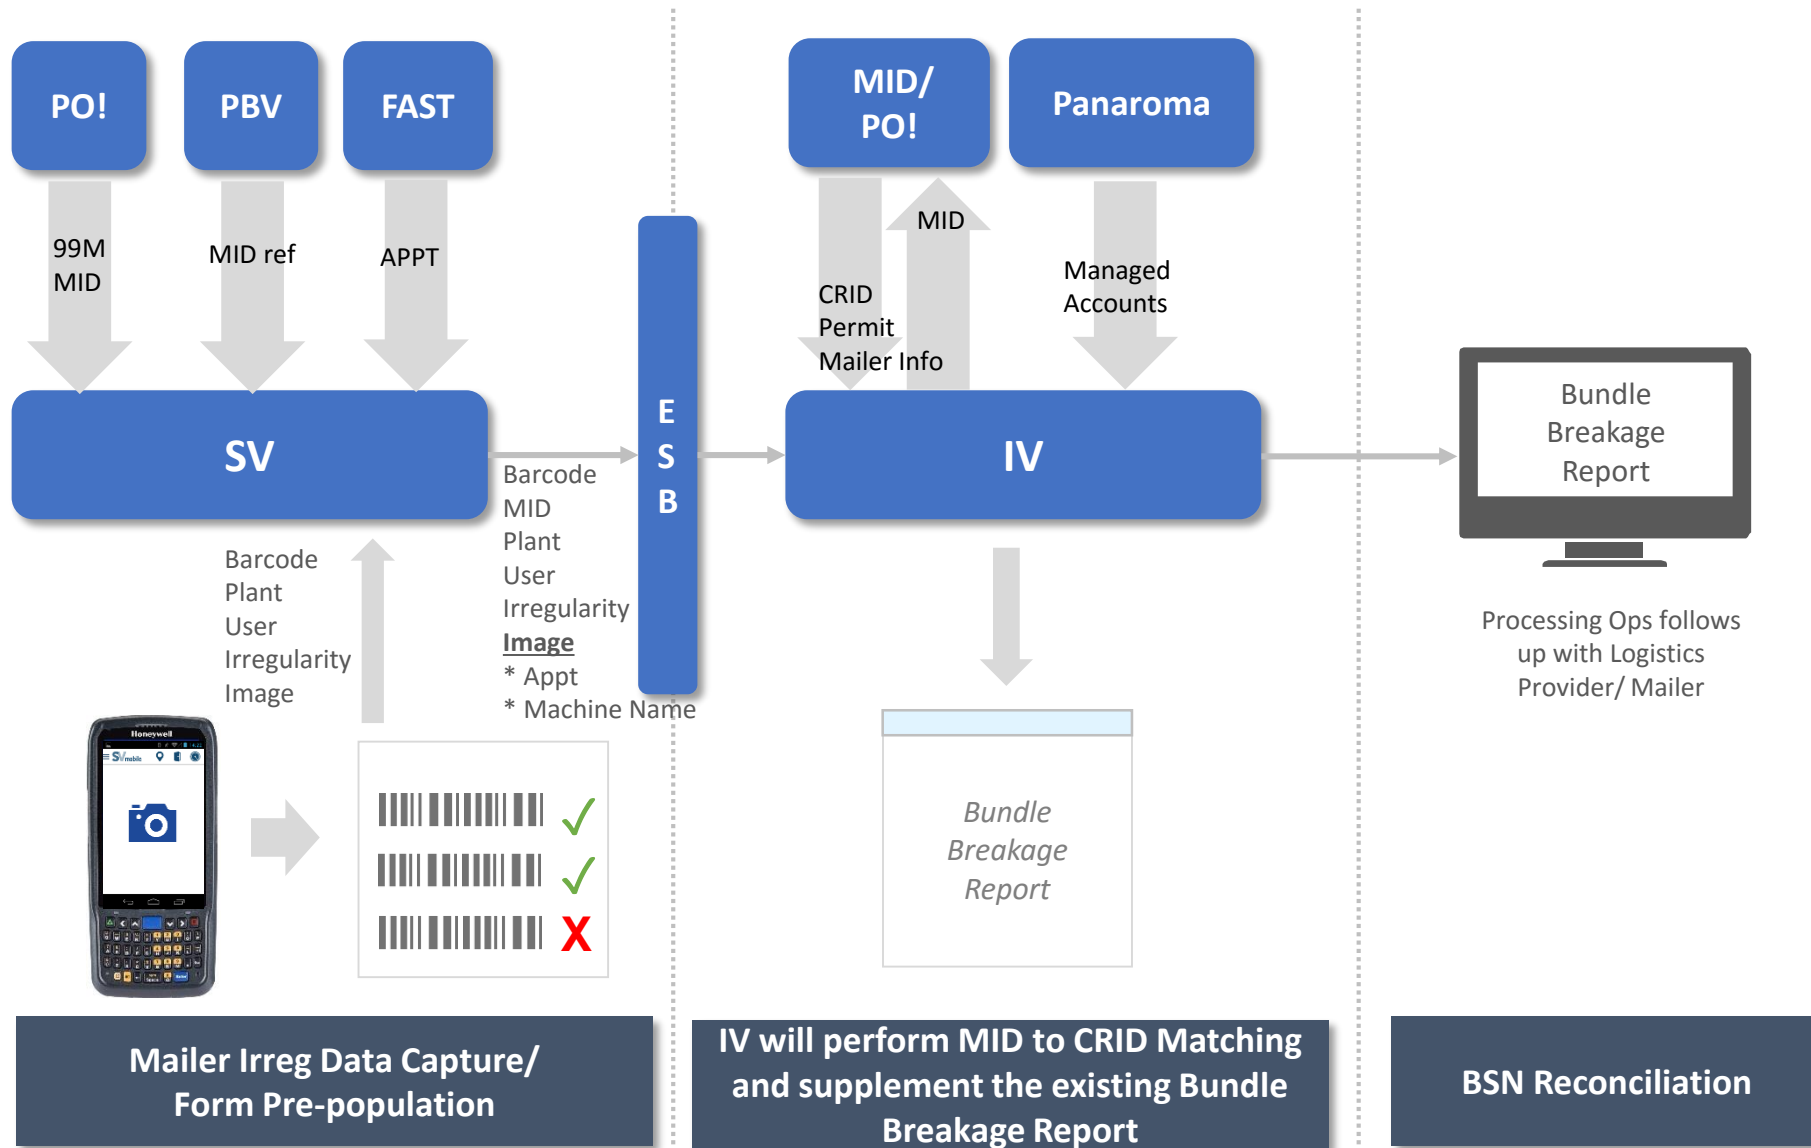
PO!

PBV

FAST

99M
MID

MID ref

APPT

SV

Barcode
Plant
User
Irregularity
Image

Barcode
MID
Plant
User
Irregularity
Image
* Appt
* Machine Name

E
S
B

MID/
PO!

Panaroma

MID

CRID
Permit
Mailer Info

Managed
Accounts

IV

Bundle
Breakage
Report

Bundle
Breakage
Report

Processing Ops follows up with Logistics Provider/ Mailer

Honeywell

SV mobile

Mailer Irreg Data Capture/
Form Pre-population

IV will perform MID to CRID Matching and supplement the existing Bundle Breakage Report

BSN Reconciliation